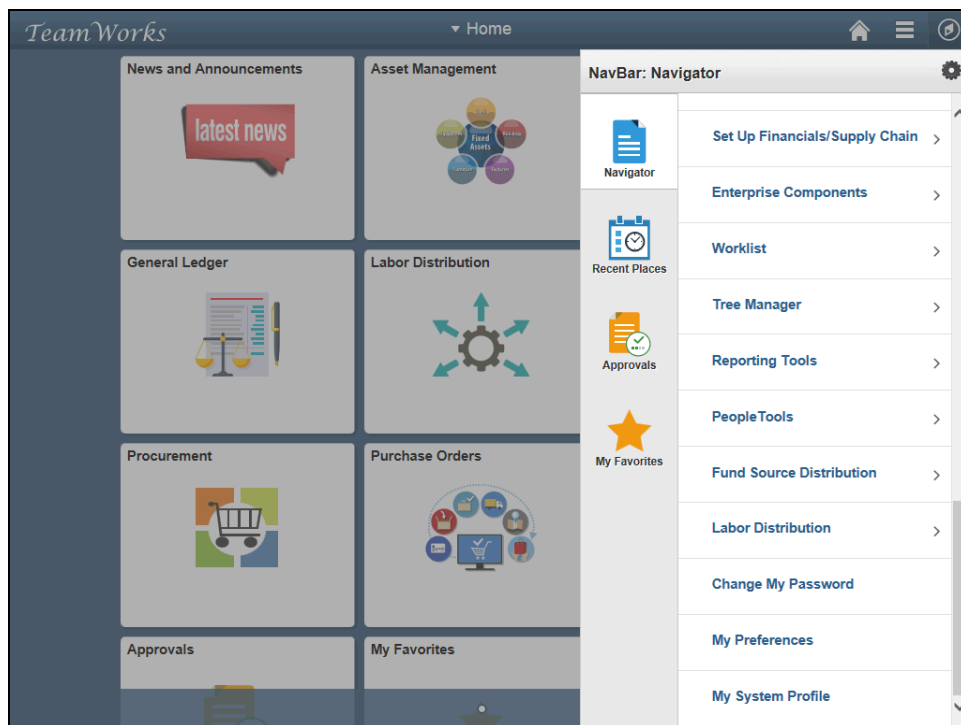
TeamWorks

▾ Home

News and Announcements

latest news

Asset Management

Fixed Assets

General Ledger

Labor Distribution

Procurement

Purchase Orders

Approvals

My Favorites

NavBar: Navigator

Navigator

Recent Places

Approvals

My Favorites

Set Up Financials/Supply Chain >

Enterprise Components >

Worklist >

Tree Manager >

Reporting Tools >

PeopleTools >

Fund Source Distribution >

Labor Distribution >

Change My Password

My Preferences

My System Profile